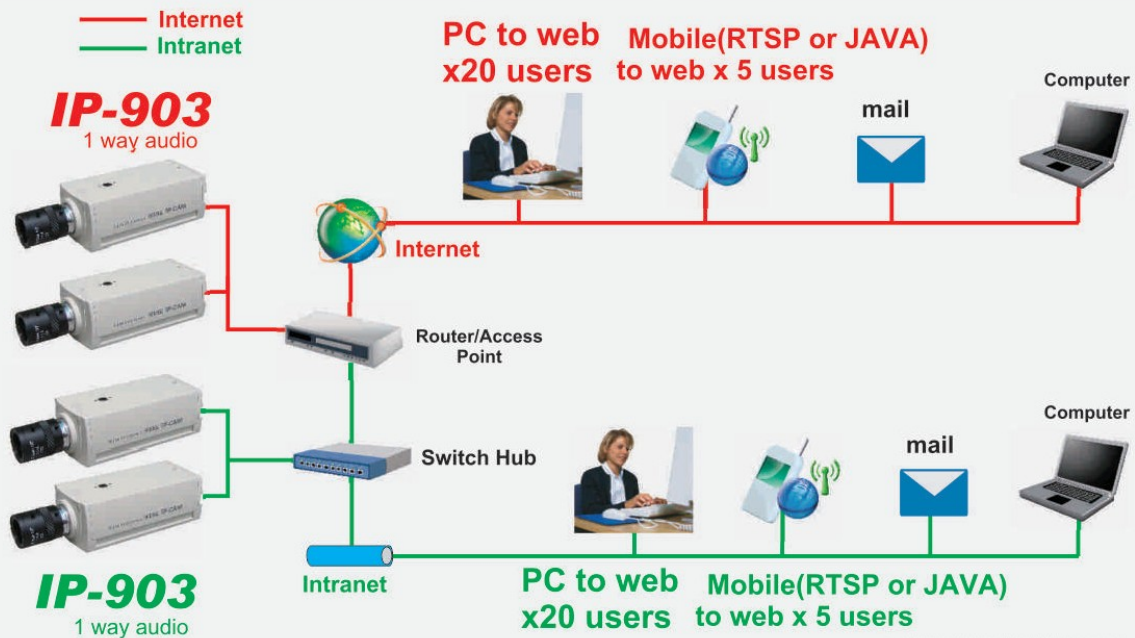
Internet
Intranet

IP-903
1 way audio

PC to web
x20 users

Mobile(RTSP or JAVA)
to web x 5 users

mail

Computer

Internet

Router/Access Point

Switch Hub

Computer

mail

Intranet

PC to web
x20 users

Mobile(RTSP or JAVA)
to web x 5 users

IP-903
1 way audio